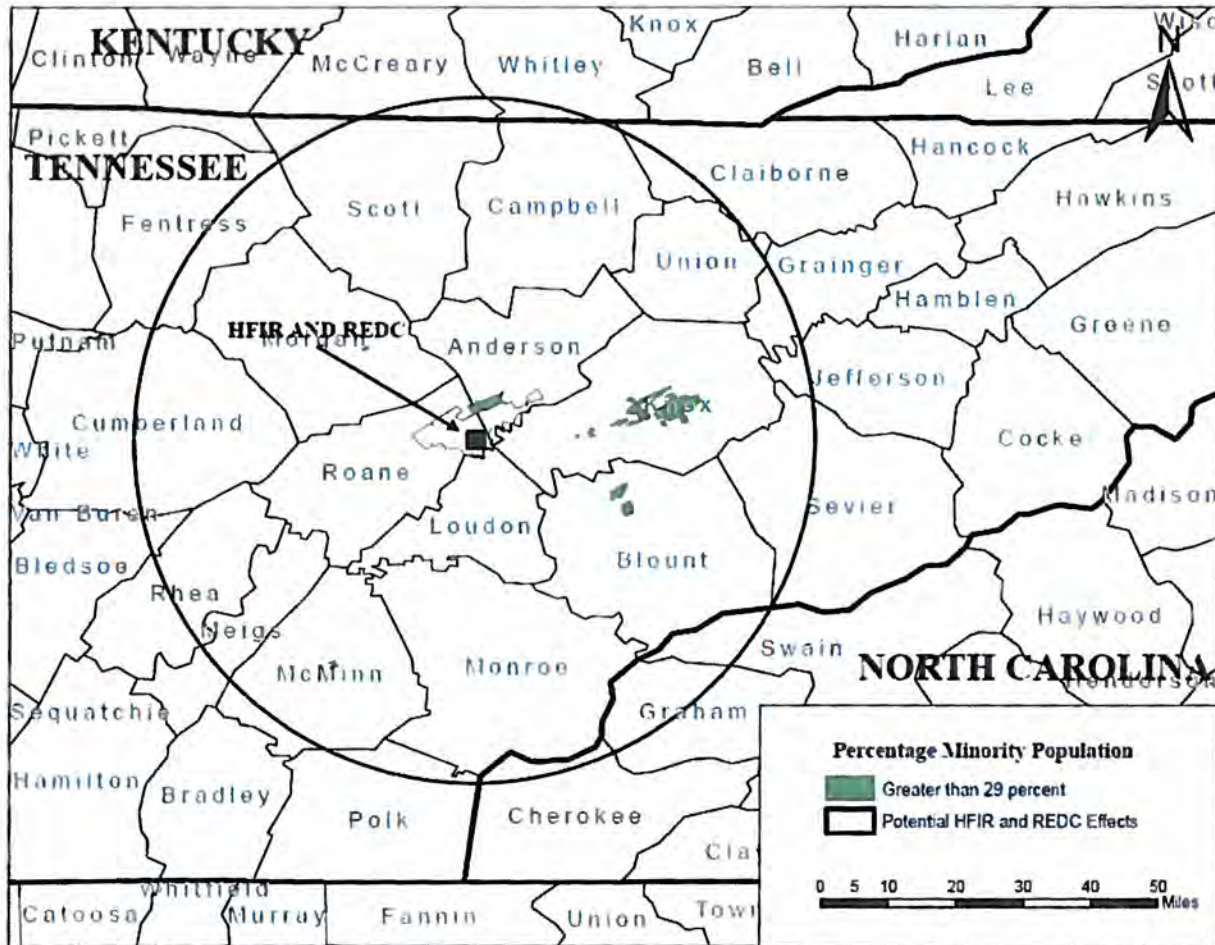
KENTUCKY
Clinton Wayne McCreary Whitley Knox Bell Harlan Lee Wise Scott
N
Pickett
TENNESSEE
Fentress Scott Campbell Claiborne Hancock Hawkins
Union Grainger Hamblen Greene
HFIR AND REDC Morgan Anderson
Putnam Cumberland White Jefferson Cocke Knox
Roane Sevier Madison
Van Buren Loudon Blount
Bledsoe Rhea Meigs
Haywood
McMinn Monroe Swain NORTH CAROLINA Henderson
Sequatchie Graham
Hamilton Bradley Polk Cherokee Clay
Catoosa Whitfield Murray Fannin Union Towns

Percentage Minority Population
Greater than 29 percent
Potential HFIR and REDC Effects
0 5 10 20 30 40 50 Miles